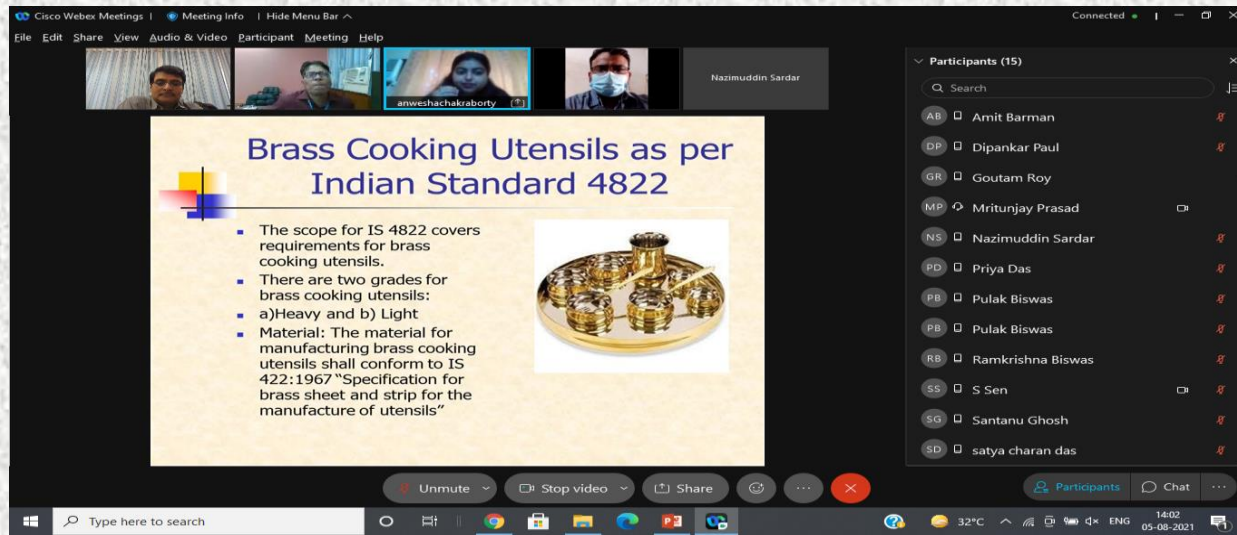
Cisco Webex Meetings | Meeting Info | Hide Menu Bar ^

Connected •

File Edit Share View Audio & Video Participant Meeting Help

anweshachakraborty

Nazimuddin Sardar

Brass Cooking Utensils as per Indian Standard 4822

- The scope for IS 4822 covers requirements for brass cooking utensils.
- There are two grades for brass cooking utensils:
- a)Heavy and b) Light
- Material: The material for manufacturing brass cooking utensils shall conform to IS 422:1967 "Specification for brass sheet and strip for the manufacture of utensils"

Participants (15)

Search

AB Amit Barman

DP Dipankar Paul

GR Goutam Roy

MP Mritunjay Prasad

NS Nazimuddin Sardar

PD Priya Das

PB Pulak Biswas

PB Pulak Biswas

RB Ramkrishna Biswas

SS S Sen

SG Santanu Ghosh

SD satya charan das

Unmute

Stop video

Share

Participants

Chat

Type here to search

32°C ENG 14:02 05-08-2021